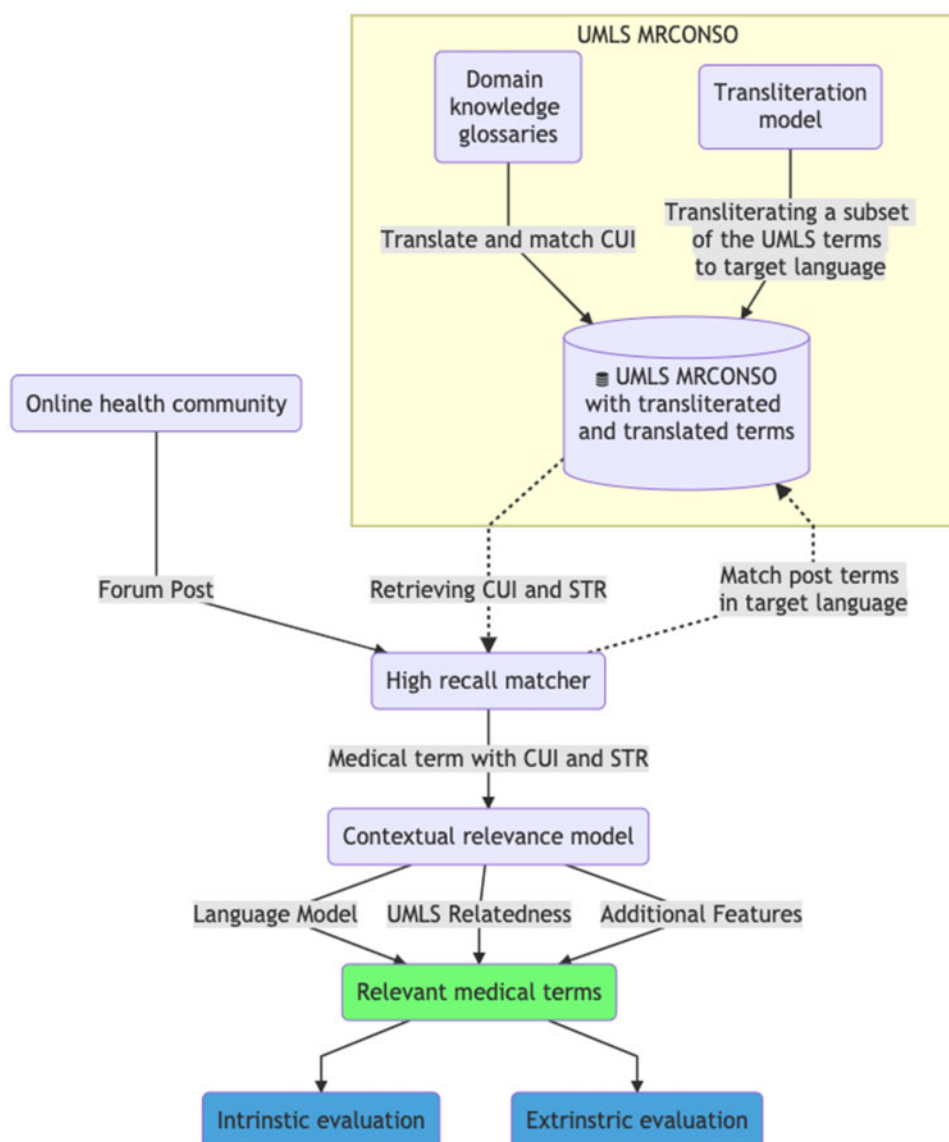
UMLS MRCONSO

Domain knowledge glossaries

Transliteration model

Translate and match CUI

Transliterating a subset of the UMLS terms to target language

UMLS MRCONSO with transliterated and translated terms

Online health community

Forum Post

Retrieving CUI and STR

Match post terms in target language

High recall matcher

Medical term with CUI and STR

Contextual relevance model

Language Model

UMLS Relatedness

Additional Features

Relevant medical terms

Intrinstic evaluation

Extrinstric evaluation